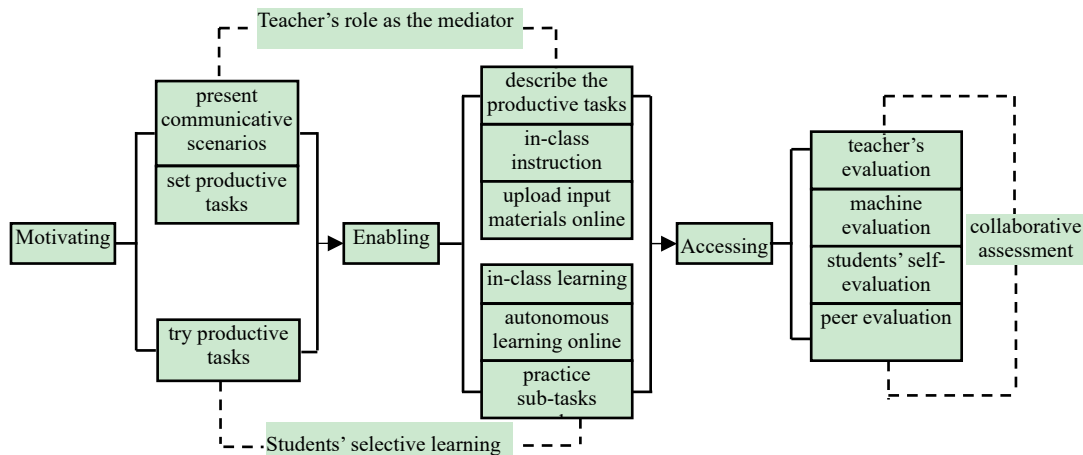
Teacher's role as the mediator

Motivating

present communicative scenarios

set productive tasks

try productive tasks

Enabling

describe the productive tasks

in-class instruction

upload input materials online

in-class learning

autonomous learning online

practice sub-tasks

Students' selective learning

Accessing

teacher's evaluation

machine evaluation

students' self-evaluation

peer evaluation

collaborative assessment